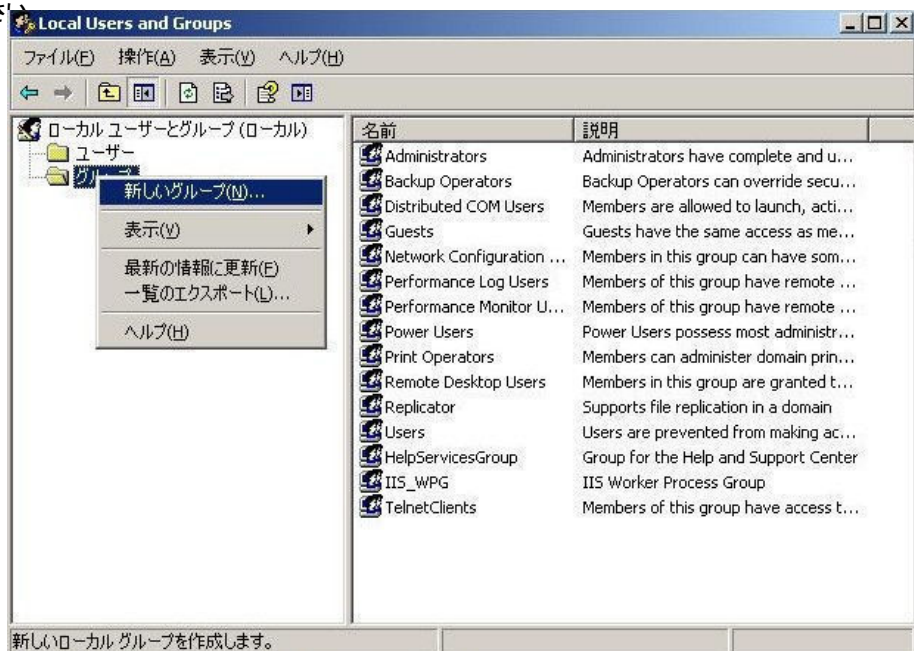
Local Users and Groups

ファイル(F) 操作(A) 表示(V) ヘルプ(H)

ローカル ユーザーとグループ (ローカル)
ユーザー
グループ

新しいグループ(N)...
表示(V)
最新の情報に更新(F)
一覧のエクスポート(L)...
ヘルプ(H)

| 名前 | 説明 |
|---|---|
| Administrators | Administrators have complete and u... |
| Backup Operators | Backup Operators can override secu... |
| Distributed COM Users | Members are allowed to launch, acti... |
| Guests | Guests have the same access as me... |
| Network Configuration ... | Members in this group can have som... |
| Performance Log Users | Members of this group have remote ... |
| Performance Monitor U... | Members of this group have remote ... |
| Power Users | Power Users possess most administr... |
| Print Operators | Members can administer domain prin... |
| Remote Desktop Users | Members in this group are granted t... |
| Replicator | Supports file replication in a domain |
| Users | Users are prevented from making ac... |
| HelpServicesGroup | Group for the Help and Support Center |
| IIS_WPG | IIS Worker Process Group |
| TelnetClients | Members of this group have access t... |

新しいローカル グループを作成します。